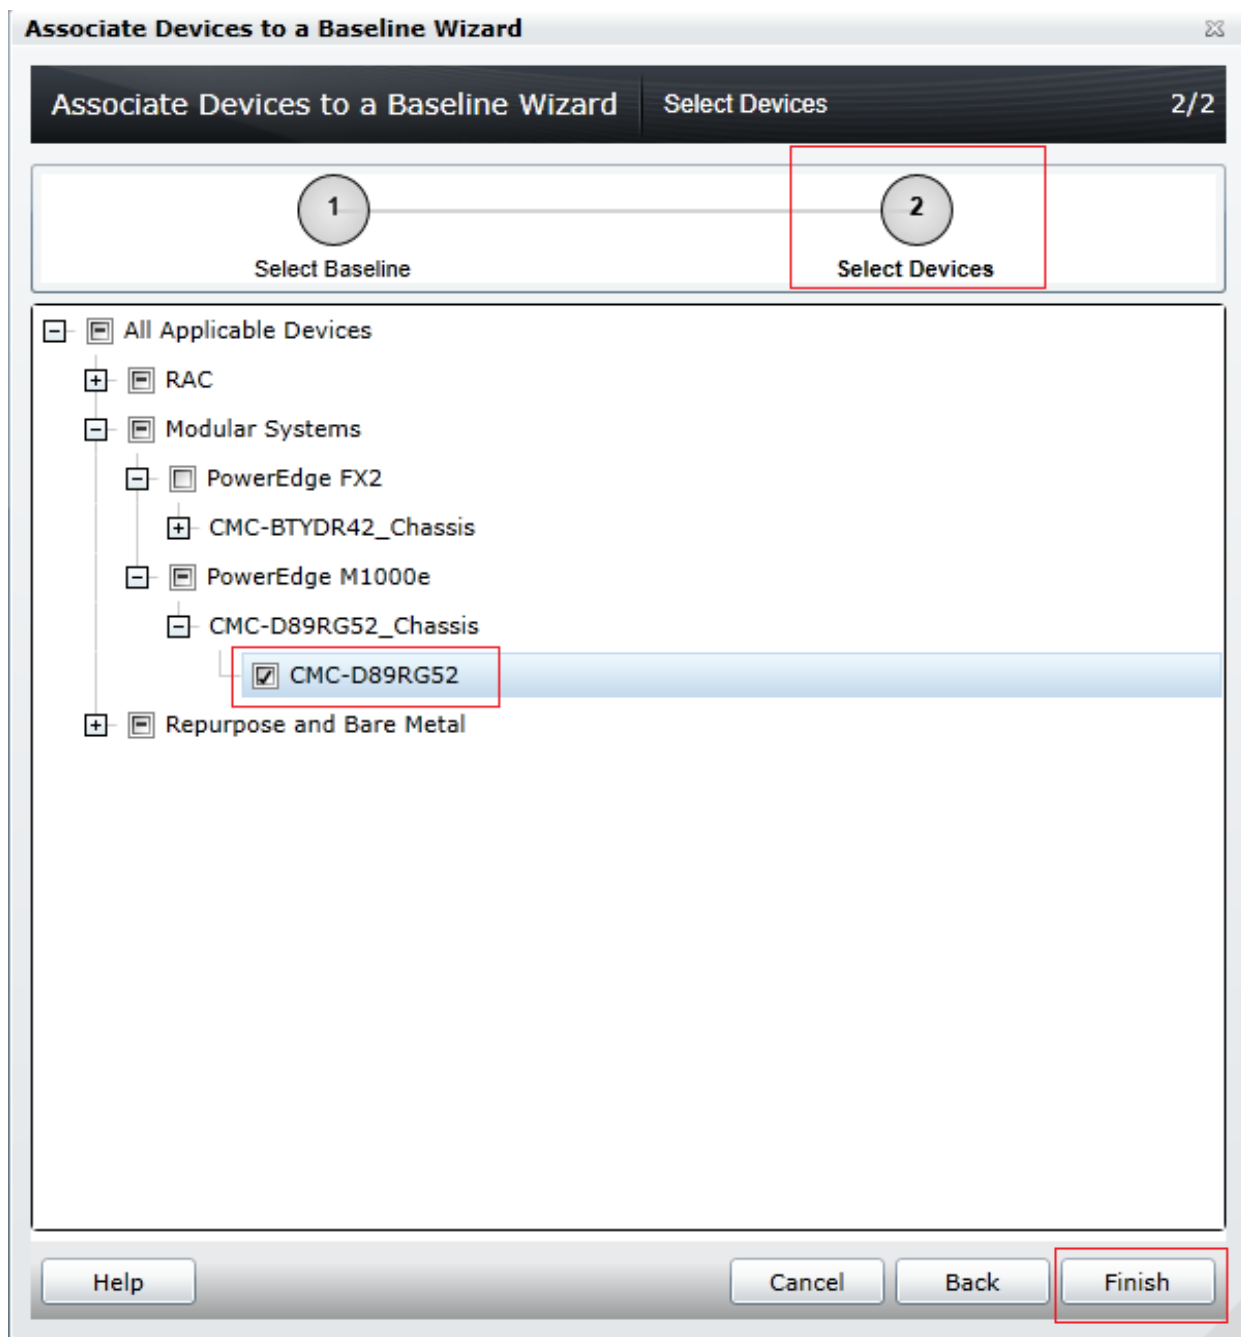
Associate Devices to a Baseline Wizard

Associate Devices to a Baseline Wizard
Select Devices
2/2

1
Select Baseline
2
Select Devices

All Applicable Devices
RAC
Modular Systems
PowerEdge FX2
CMC-BTYDR42_Chassis
PowerEdge M1000e
CMC-D89RG52_Chassis
CMC-D89RG52
Repurpose and Bare Metal

Help
Cancel
Back
Finish